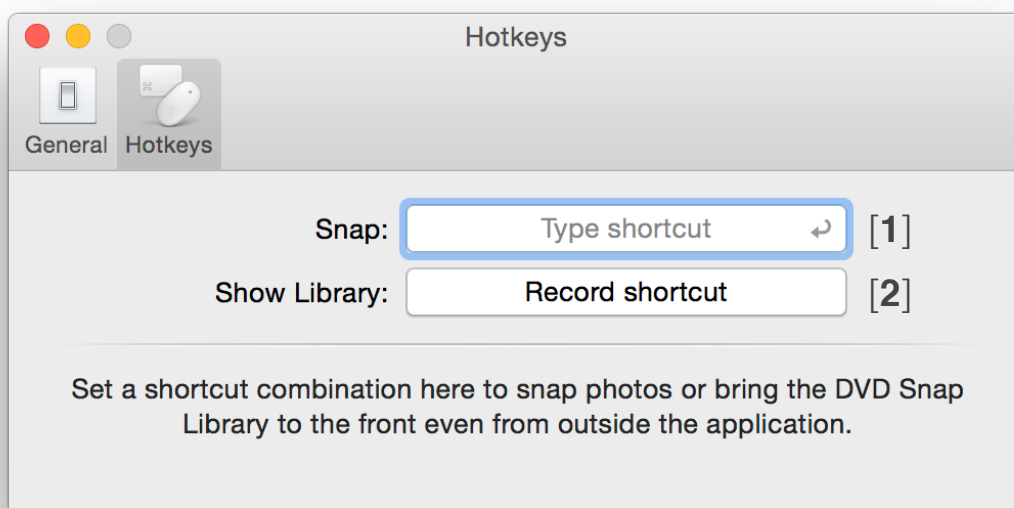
Hotkeys

General Hotkeys

Snap: Type shortcut [1]

Show Library: Record shortcut [2]

Set a shortcut combination here to snap photos or bring the DVD Snap Library to the front even from outside the application.